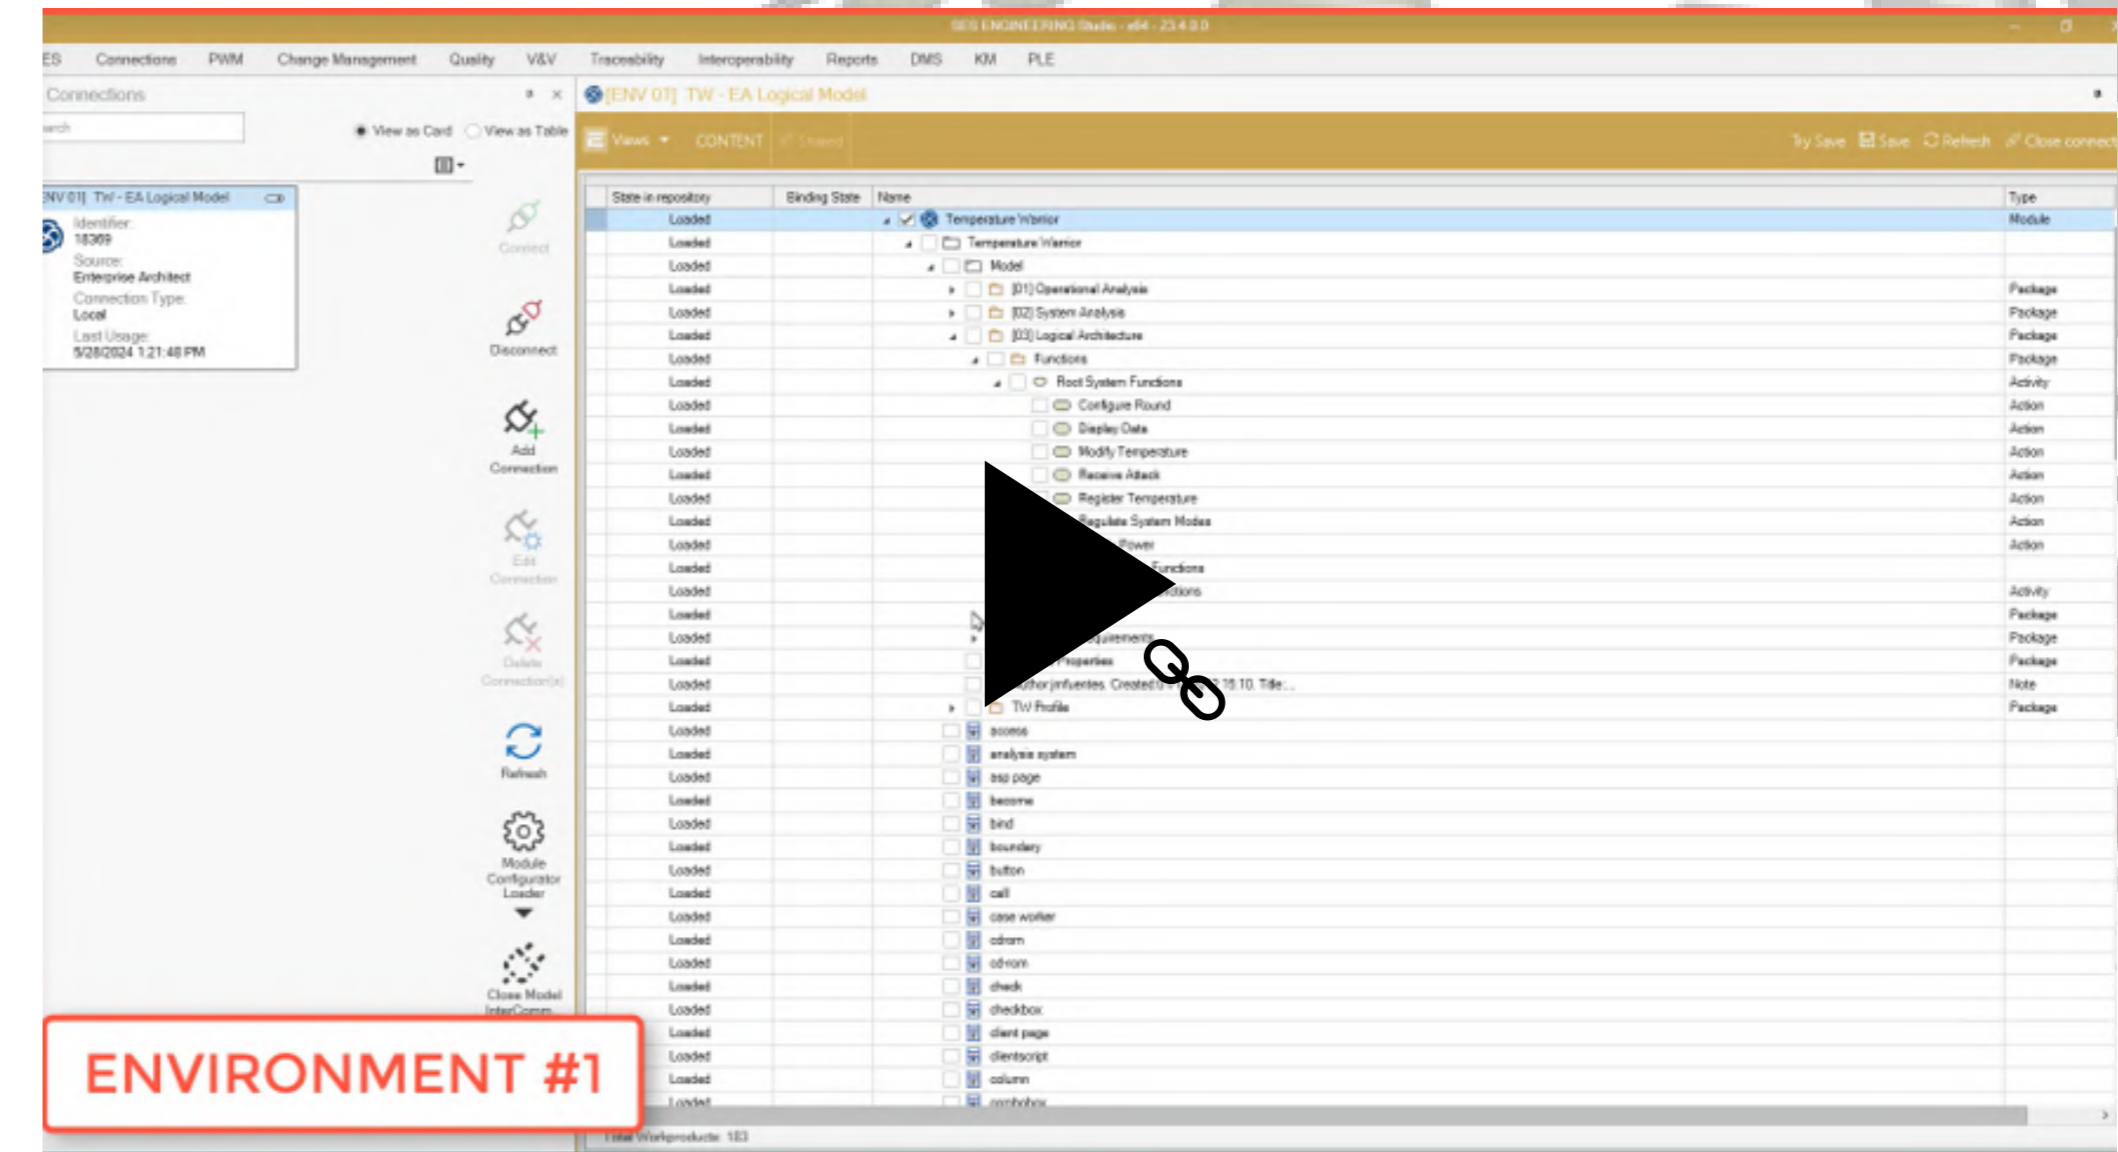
SES ENGINEERING Studio - x64 - 23.4.0.0

ES Connections PWM Change Management Quality V&V Traceability Interoperability Reports DMS KM PLE

Connections

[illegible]arch

View as Card View as Table

[ENV 01] TW - EA Logical Model

Identifier: 18369
Source: Enterprise Architect
Connection Type: Local
Last Usage: 5/28/2024 1:21:48 PM

Connect
Disconnect
Add Connection
Edit Connection
Delete Connection(s)
Refresh
Module Configurator Loader
Close Model InterComm

[ENV 01] TW - EA Logical Model

Views CONTENT Shared Try Save Save Refresh Close connect

| State in repository | Binding State | Name | Type |
|---|---|---|---|
| Loaded | | Temperature Warrior | Module |
| Loaded | | Temperature Warrior | |
| Loaded | | Model | |
| Loaded | | [01] Operational Analysis | Package |
| Loaded | | [02] System Analysis | Package |
| Loaded | | [03] Logical Architecture | Package |
| Loaded | | Functions | Package |
| Loaded | | Root System Functions | Activity |
| Loaded | | Configure Round | Action |
| Loaded | | Display Data | Action |
| Loaded | | Modify Temperature | Action |
| Loaded | | Receive Attack | Action |
| Loaded | | Register Temperature | Action |
| Loaded | | Regulate System Modes | Action |
| Loaded | | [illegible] Power | Action |
| Loaded | | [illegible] Functions | |
| Loaded | | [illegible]tions | Activity |
| Loaded | | | Package |
| Loaded | | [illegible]quirements | Package |
| Loaded | | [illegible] Properties | Package |
| Loaded | | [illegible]thor:jmfuentes. Created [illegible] 15:10. Title:... | Note |
| Loaded | | TW Profile | Package |
| Loaded | | access | |
| Loaded | | analysis system | |
| Loaded | | asp page | |
| Loaded | | become | |
| Loaded | | bind | |
| Loaded | | boundary | |
| Loaded | | button | |
| Loaded | | call | |
| Loaded | | case worker | |
| Loaded | | cdrom | |
| Loaded | | cd-rom | |
| Loaded | | check | |
| Loaded | | checkbox | |
| Loaded | | client page | |
| Loaded | | clientscript | |
| Loaded | | column | |
| Loaded | | combobox | |

Total Workproducts: 183

ENVIRONMENT #1